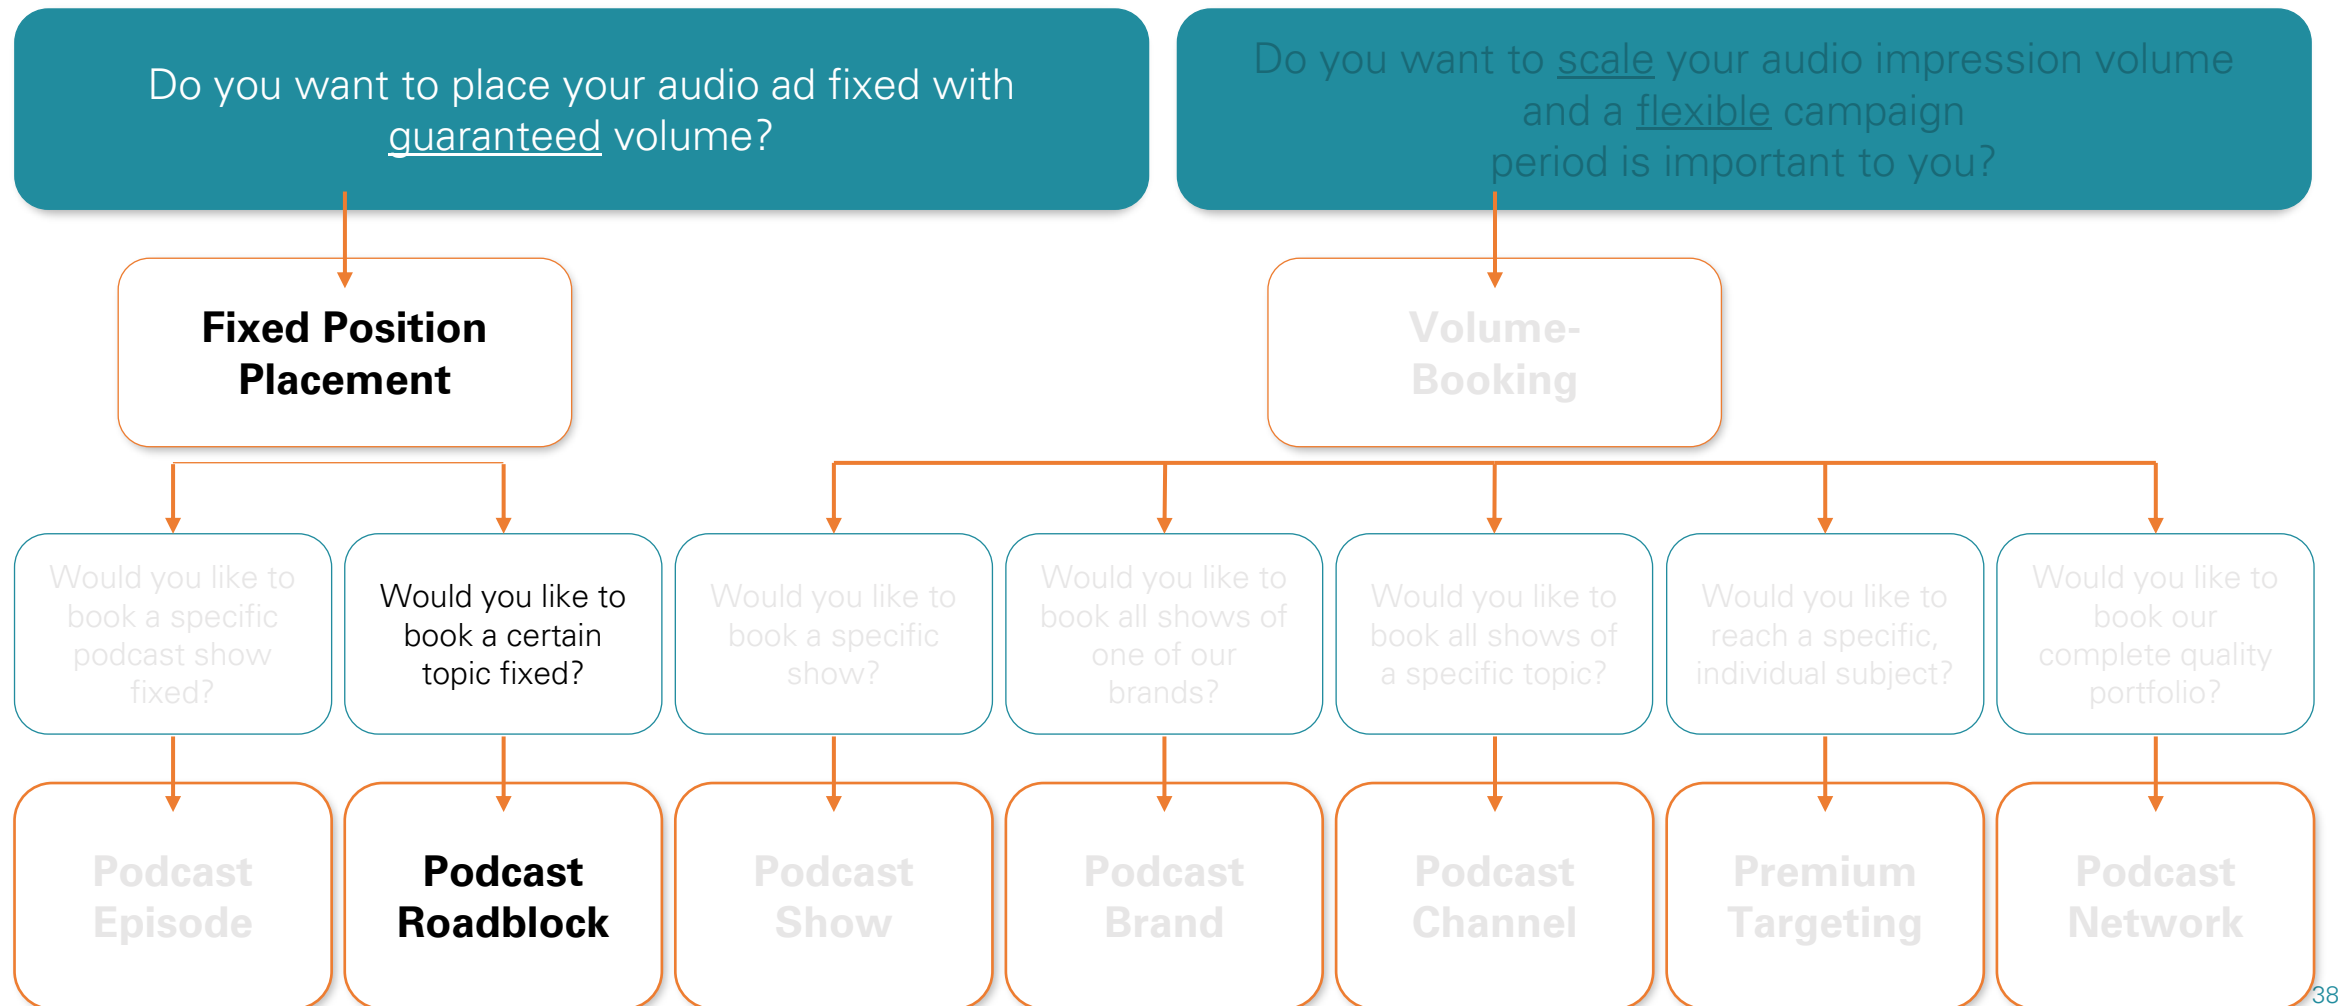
Do you want to place your audio ad fixed with guaranteed volume?

Do you want to scale your audio impression volume and a flexible campaign period is important to you?

Fixed Position Placement

Volume-Booking

Would you like to book a specific podcast show fixed?

Would you like to book a certain topic fixed?

Would you like to book a specific show?

Would you like to book all shows of one of our brands?

Would you like to book all shows of a specific topic?

Would you like to reach a specific, individual subject?

Would you like to book our complete quality portfolio?

Podcast Episode

Podcast Roadblock

Podcast Show

Podcast Brand

Podcast Channel

Premium Targeting

Podcast Network

38